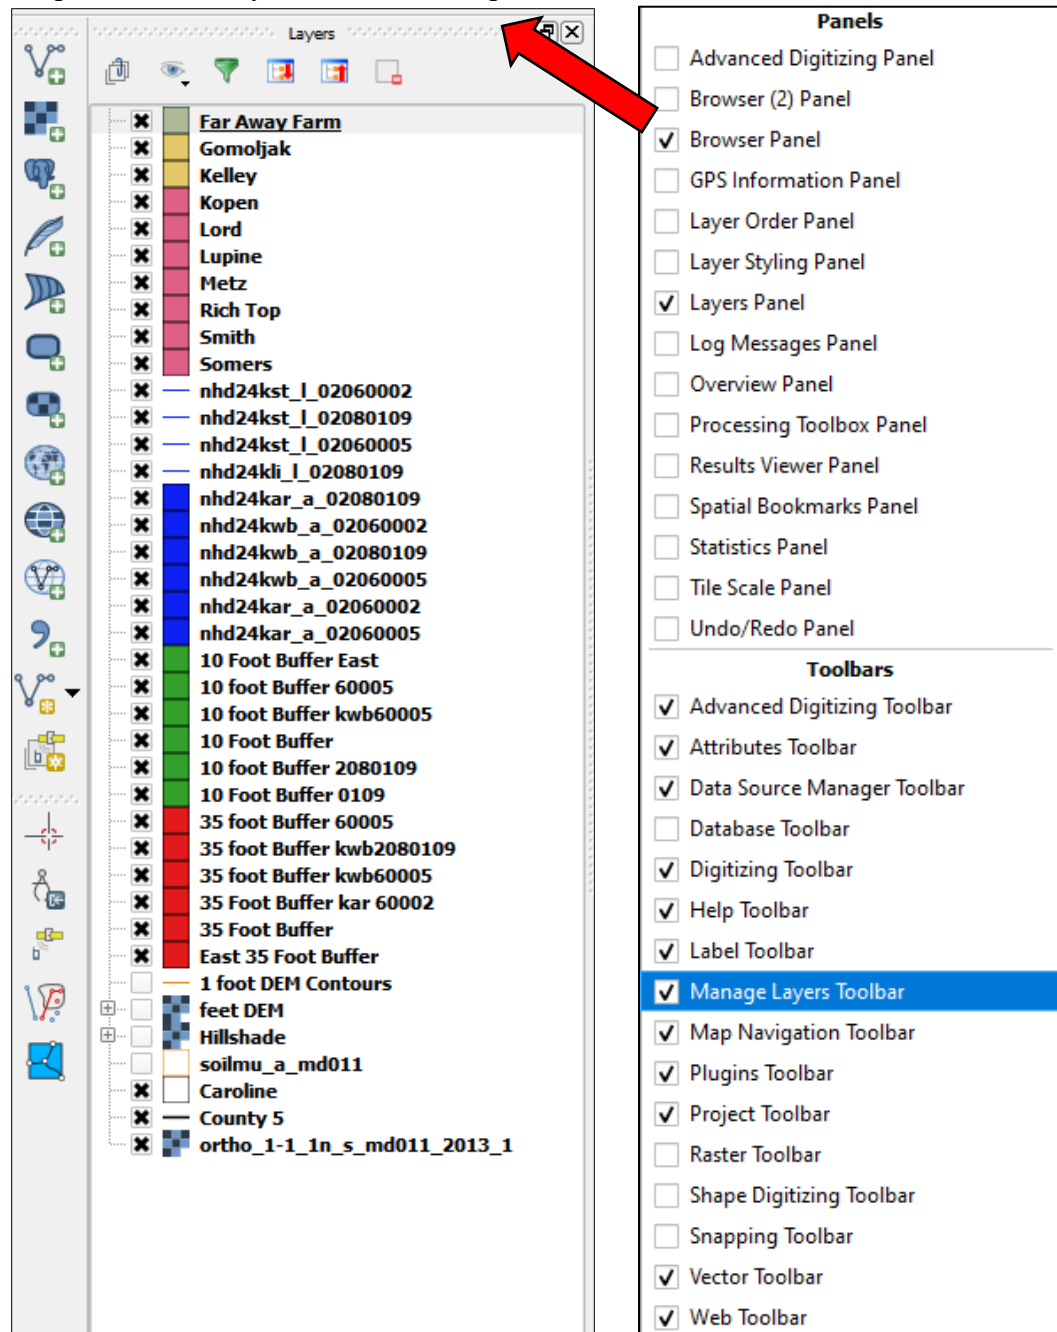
Layers

Far Away Farm
Gomoljak
Kelley
Kopen
Lord
Lupine
Metz
Rich Top
Smith
Somers
nhd24kst_l_02060002
nhd24kst_l_02080109
nhd24kst_l_02060005
nhd24kli_l_02080109
nhd24kar_a_02080109
nhd24kwb_a_02060002
nhd24kwb_a_02080109
nhd24kwb_a_02060005
nhd24kar_a_02060002
nhd24kar_a_02060005
10 Foot Buffer East
10 foot Buffer 60005
10 foot Buffer kwb60005
10 Foot Buffer
10 foot Buffer 2080109
10 Foot Buffer 0109
35 foot Buffer 60005
35 foot Buffer kwb2080109
35 foot Buffer kwb60005
35 Foot Buffer kar 60002
35 Foot Buffer
East 35 Foot Buffer
1 foot DEM Contours
feet DEM
Hillshade
soilmu_a_md011
Caroline
County 5
ortho_1-1_1n_s_md011_2013_1

Panels
Advanced Digitizing Panel
Browser (2) Panel
Browser Panel
GPS Information Panel
Layer Order Panel
Layer Styling Panel
Layers Panel
Log Messages Panel
Overview Panel
Processing Toolbox Panel
Results Viewer Panel
Spatial Bookmarks Panel
Statistics Panel
Tile Scale Panel
Undo/Redo Panel

Toolbars
Advanced Digitizing Toolbar
Attributes Toolbar
Data Source Manager Toolbar
Database Toolbar
Digitizing Toolbar
Help Toolbar
Label Toolbar
Manage Layers Toolbar
Map Navigation Toolbar
Plugins Toolbar
Project Toolbar
Raster Toolbar
Shape Digitizing Toolbar
Snapping Toolbar
Vector Toolbar
Web Toolbar